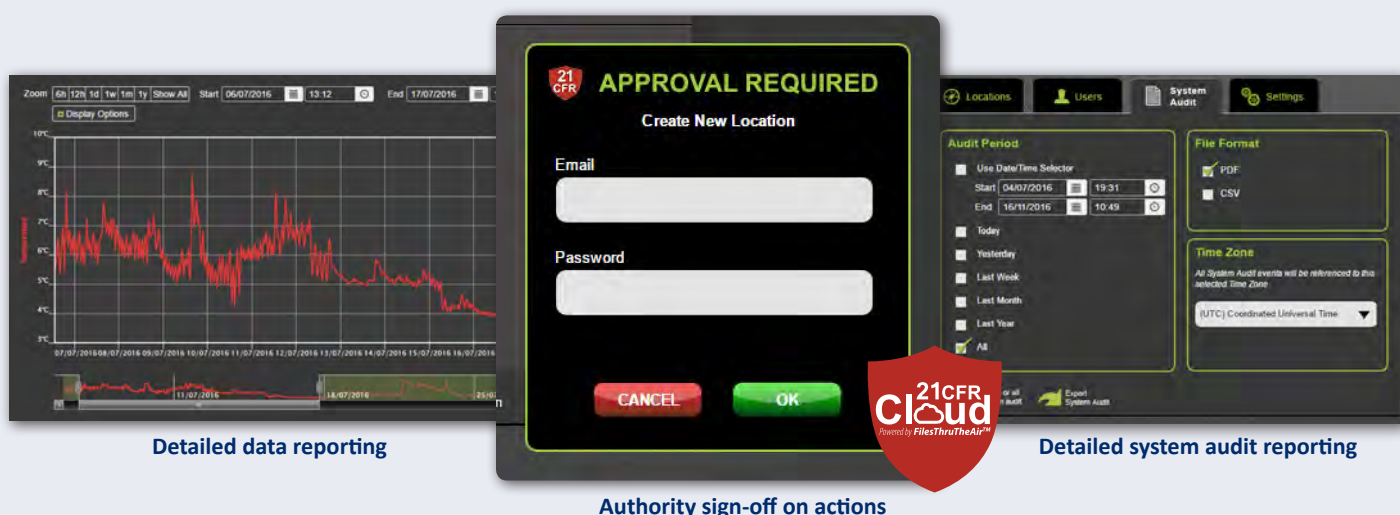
Zoom 6h 12h 1d 1w 1m 1y Show All Start 06/07/2016 13:12 End 17/07/2016

Display Options

10°C

9°C

8°C

7°C

6°C

5°C

4°C

3°C

Temperature

07/07/2016 08/07/2016 09/07/2016 10/07/2016 11/07/2016 12/07/2016 13/07/2016 14/07/2016 15/07/2016 16/07/2016

11/07/2016

18/07/2016

25/07

Detailed data reporting

21 CFR

APPROVAL REQUIRED

Create New Location

Email

Password

CANCEL

OK

Authority sign-off on actions

Locations

Users

System Audit

Settings

Audit Period

Use Date/Time Selector

Start 04/07/2016 19:31

End 16/11/2016 10:49

Today

Yesterday

Last Week

Last Month

Last Year

All

File Format

PDF

CSV

Time Zone

All System Audit events will be referenced to this selected Time Zone

(UTC) Coordinated Universal Time

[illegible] or all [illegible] audit

Export System Audit

21CFR Cloud

Powered by FilesThruTheAir™

Detailed system audit reporting